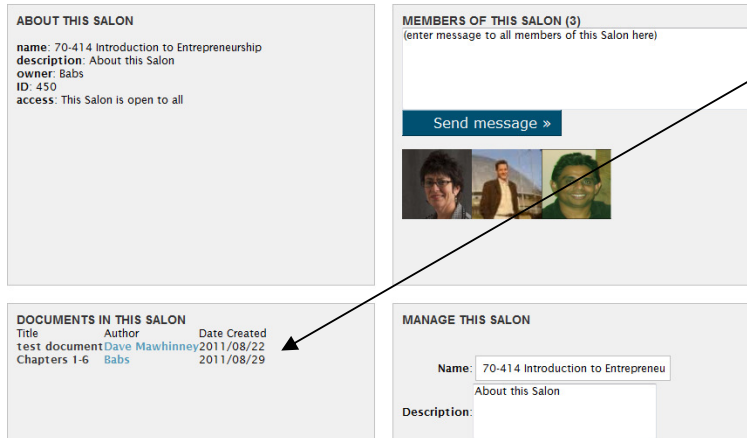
ABOUT THIS SALON

**name**: 70-414 Introduction to Entrepreneurship
**description**: About this Salon
**owner**: Babs
**ID**: 450
**access**: This Salon is open to all

MEMBERS OF THIS SALON (3)

(enter message to all members of this Salon here)

Send message »

DOCUMENTS IN THIS SALON

| Title | Author | Date Created |
|---|---|---|
| test document | Dave Mawhinney | 2011/08/22 |
| Chapters 1-6 | Babs | 2011/08/29 |

MANAGE THIS SALON

Name: 70-414 Introduction to Entrepreneu

Description: About this Salon